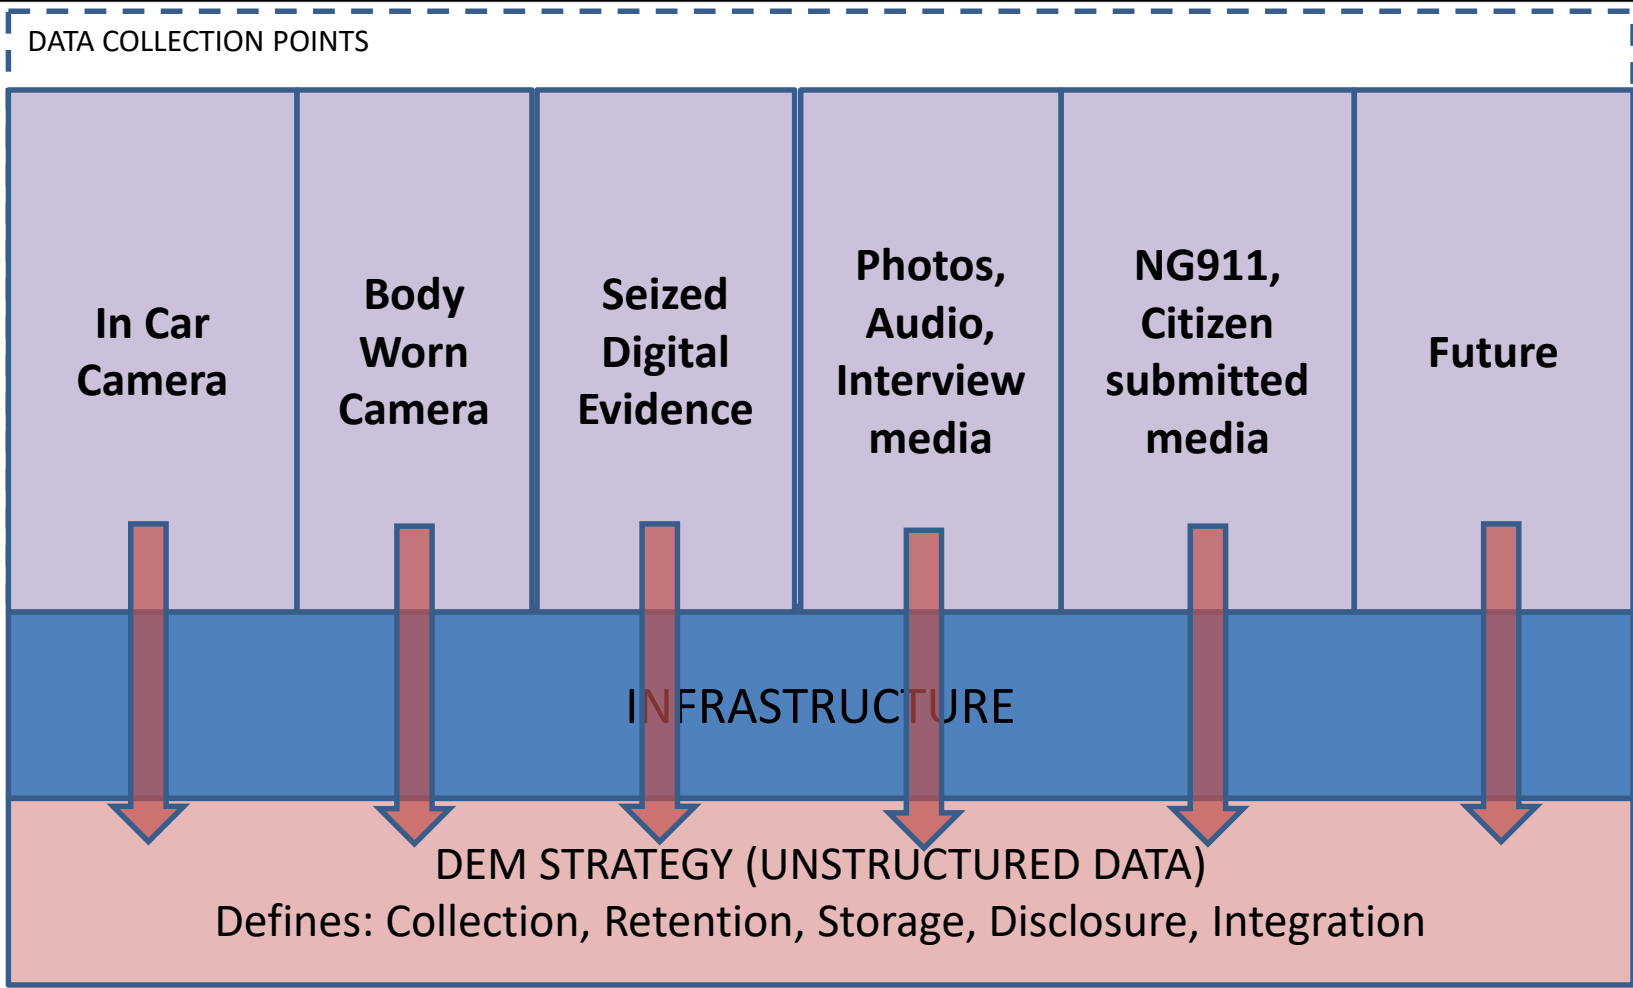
DATA COLLECTION POINTS

In Car Camera

Body Worn Camera

Seized Digital Evidence

Photos, Audio, Interview media

NG911, Citizen submitted media

Future

INFRASTRUCTURE

DEM STRATEGY (UNSTRUCTURED DATA)
Defines: Collection, Retention, Storage, Disclosure, Integration